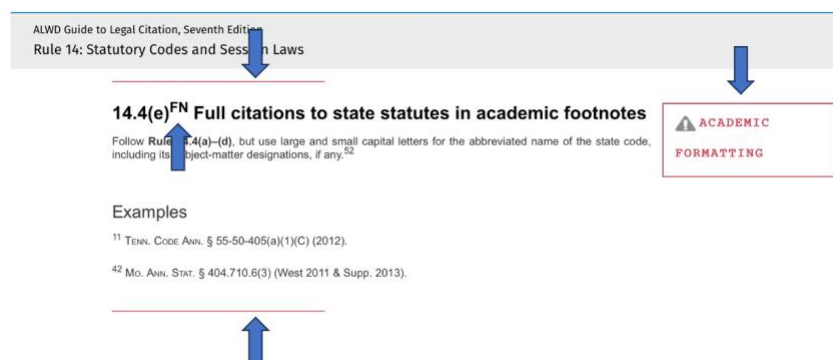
ALWD Guide to Legal Citation, Seventh Edition
Rule 14: Statutory Codes and Sess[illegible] Laws

14.4(e)$^{FN}$ Full citations to state statutes in academic footnotes

Follow Rule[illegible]4.4(a)–(d), but use large and small capital letters for the abbreviated name of the state code, including its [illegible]bject-matter designations, if any.$^{52}$

ACADEMIC FORMATTING

Examples

$^{11}$ TENN. CODE ANN. § 55-50-405(a)(1)(C) (2012).

$^{42}$ MO. ANN. STAT. § 404.710.6(3) (West 2011 & Supp. 2013).